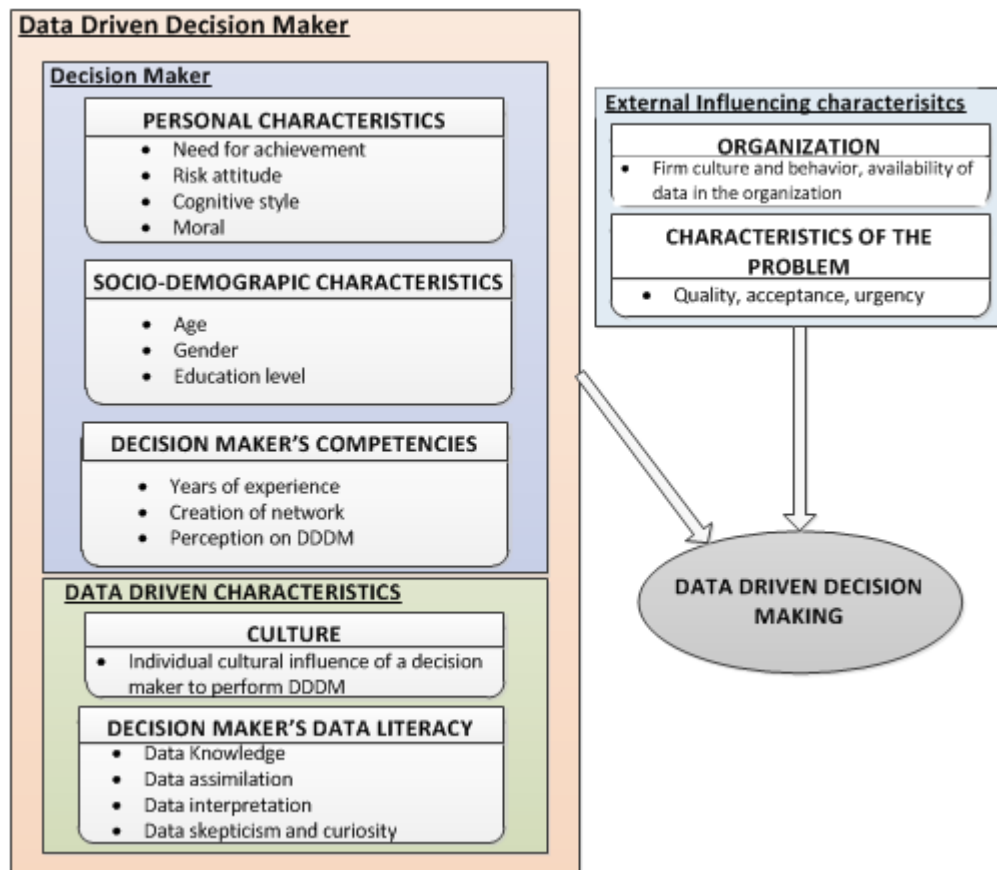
Data Driven Decision Maker

Decision Maker

PERSONAL CHARACTERISTICS
- Need for achievement
- Risk attitude
- Cognitive style
- Moral

SOCIO-DEMOGRAPIC CHARACTERISTICS
- Age
- Gender
- Education level

DECISION MAKER'S COMPETENCIES
- Years of experience
- Creation of network
- Perception on DDDM

DATA DRIVEN CHARACTERISTICS

CULTURE
- Individual cultural influence of a decision maker to perform DDDM

DECISION MAKER'S DATA LITERACY
- Data Knowledge
- Data assimilation
- Data interpretation
- Data skepticism and curiosity

External Influencing characterisitcs

ORGANIZATION
- Firm culture and behavior, availability of data in the organization

CHARACTERISTICS OF THE PROBLEM
- Quality, acceptance, urgency

DATA DRIVEN DECISION MAKING